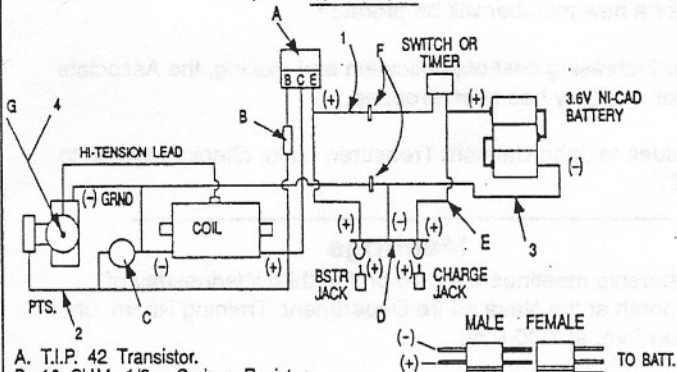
A
1
F
SWITCH OR TIMER
B C E
(+)
(+)
3.6V NI-CAD BATTERY
(-)
G
4
B
HI-TENSION LEAD
(-) GRND
COIL
(+)
(-)
(+)
E
3
(-)
C
(+)
(+)
BSTR JACK
CHARGE JACK
PTS.
2
D
MALE
FEMALE
(-)
(+)
TO BATT.
A. T.I.P. 42 Transistor.